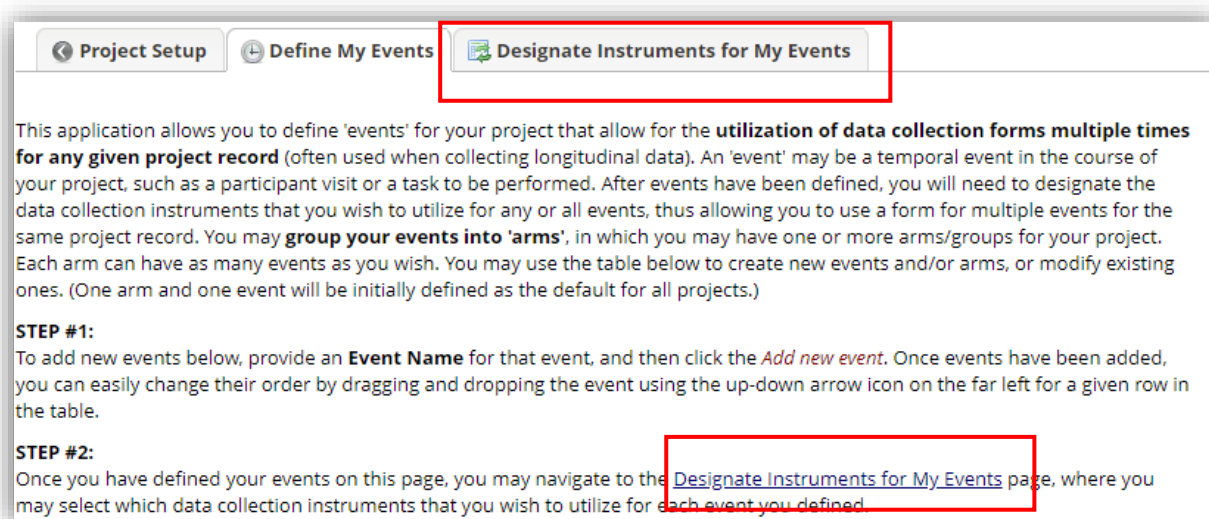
Project Setup | Define My Events | Designate Instruments for My Events

This application allows you to define 'events' for your project that allow for the **utilization of data collection forms multiple times for any given project record** (often used when collecting longitudinal data). An 'event' may be a temporal event in the course of your project, such as a participant visit or a task to be performed. After events have been defined, you will need to designate the data collection instruments that you wish to utilize for any or all events, thus allowing you to use a form for multiple events for the same project record. You may **group your events into 'arms'**, in which you may have one or more arms/groups for your project. Each arm can have as many events as you wish. You may use the table below to create new events and/or arms, or modify existing ones. (One arm and one event will be initially defined as the default for all projects.)

**STEP #1:**
To add new events below, provide an **Event Name** for that event, and then click the *Add new event*. Once events have been added, you can easily change their order by dragging and dropping the event using the up-down arrow icon on the far left for a given row in the table.

**STEP #2:**
Once you have defined your events on this page, you may navigate to the Designate Instruments for My Events page, where you may select which data collection instruments that you wish to utilize for each event you defined.